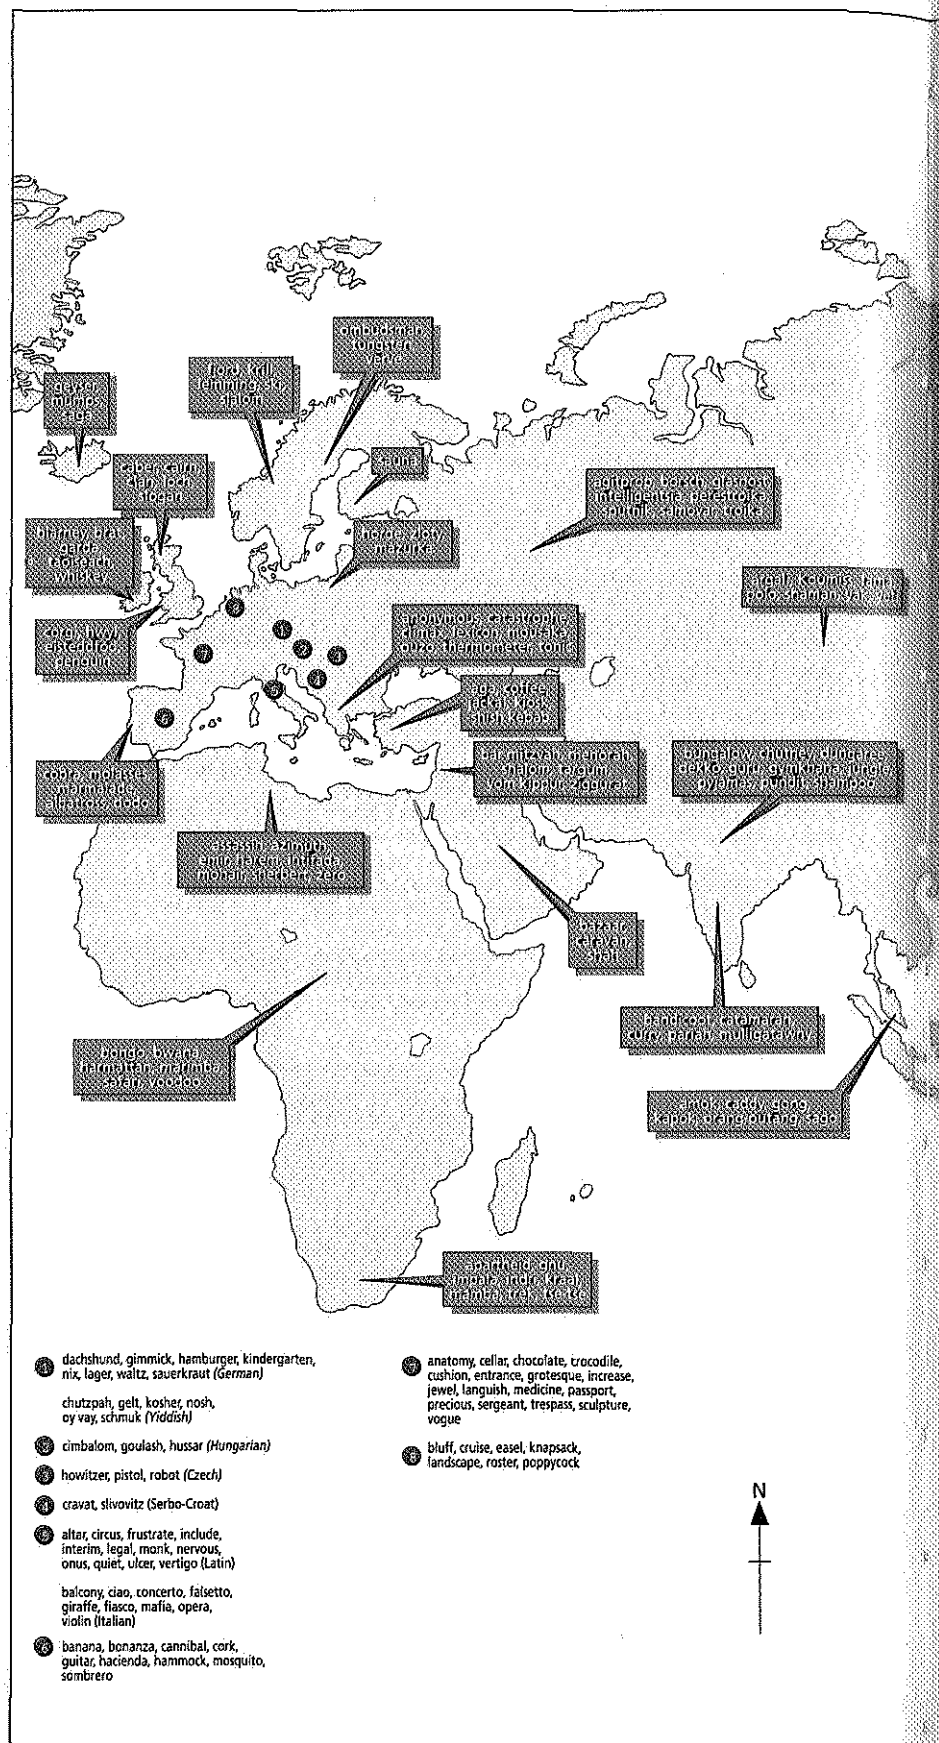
ombudsman, tungsten, verve

fjord, krill, lemming, ski, slalom

geyser, mumps, saga

sauna

caber, cairn, clan, loch, slogan

agitprop, borscht, glasnost, intelligentsia, perestroika, sputnik, samovar, troika

blarney, brat, garda, taoiseach, whiskey

horde, zloty, mazurka

argali, koumiss, lama, polo, shaman, yak, yurt

corgi, flwyl, eisteddfod, penguin

anonymous, catastrophe, climax, lexicon, moussaka, ouzo, thermometer, tonic

aga, coffee, jackal, kiosk, shish kebab

cobra, molasses, marmalade, albatross, dodo

bar mitzvah, menorah, shalom, targum, Yom Kippur, ziggurat

bungalow, chutney, dungaree, gekko, guru, gymkhana, jungle, pyjamas, pundit, shampoo

assassin, azimuth, emir, harem, intifada, mohair, sherbert, zero

bazaar, caravan, shah

pandicoot, catamaran, curry, pariah, mulligatawny

bongo, bwana, harmattan, marimba, safari, voodoo

amok, caddy, gong, kapok, orang-outang, sago

apartheid, gnu, impala, indri, kraal, mamba, trek, tsetse

dachshund, gimmick, hamburger, kindergarten, nix, lager, waltz, sauerkraut (German)

chutzpah, gelt, kosher, nosh, oy vay, schmuk (Yiddish)

cimbalom, goulash, hussar (Hungarian)

howitzer, pistol, robot (Czech)

cravat, slivovitz (Serbo-Croat)

altar, circus, frustrate, include, interim, legal, monk, nervous, onus, quiet, ulcer, vertigo (Latin)

balcony, ciao, concerto, falsetto, giraffe, fiasco, mafia, opera, violin (Italian)

banana, bonanza, cannibal, cork, guitar, hacienda, hammock, mosquito, sombrero

anatomy, cellar, chocolate, crocodile, cushion, entrance, grotesque, increase, jewel, languish, medicine, passport, precious, sergeant, trespass, sculpture, vogue

bluff, cruise, easel, knapsack, landscape, roster, poppycock

N